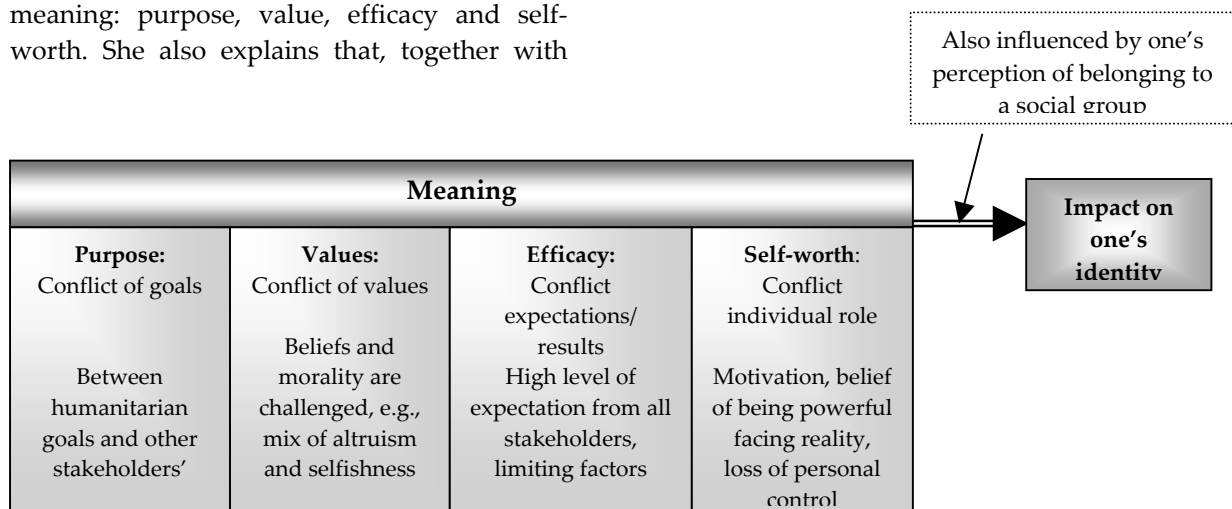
meaning: purpose, value, efficacy and self-worth. She also explains that, together with

Also influenced by one's perception of belonging to a social group

| Meaning | | | |
|---|---|---|---|
| **Purpose:** Conflict of goals<br><br>Between humanitarian goals and other stakeholders' | **Values:** Conflict of values<br><br>Beliefs and morality are challenged, e.g., mix of altruism and selfishness | **Efficacy:** Conflict expectations/ results<br>High level of expectation from all stakeholders, limiting factors | **Self-worth**: Conflict individual role<br><br>Motivation, belief of being powerful facing reality, loss of personal control |

**Impact on one's identity**